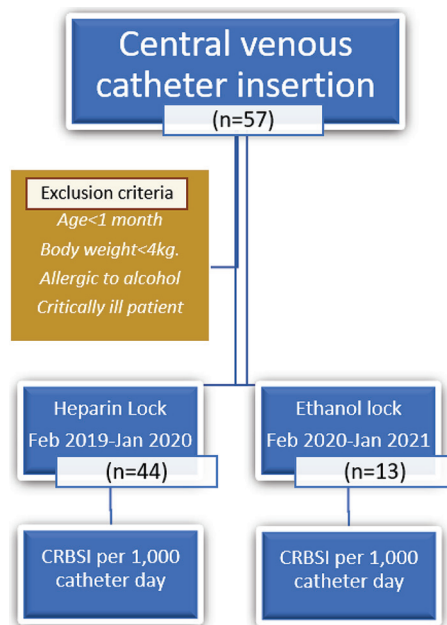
Central venous catheter insertion

(n=57)

Exclusion criteria

Age<1 month

Body weight<4kg.

Allergic to alcohol

Critically ill patient

Heparin Lock

Feb 2019-Jan 2020

(n=44)

Ethanol lock

Feb 2020-Jan 2021

(n=13)

CRBSI per 1,000 catheter day

CRBSI per 1,000 catheter day